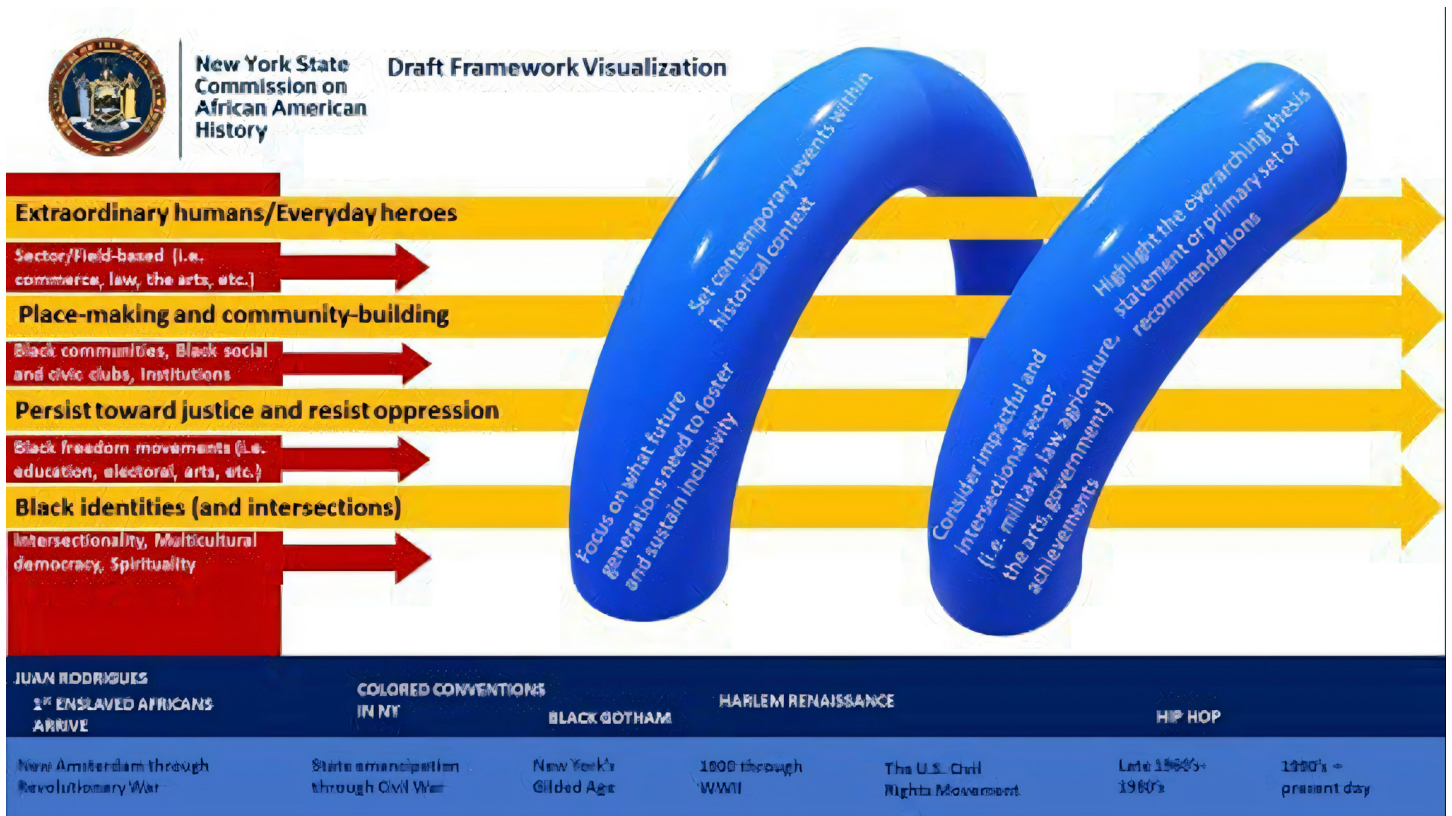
New York State Commission on African American History

Draft Framework Visualization

Extraordinary humans/Everyday heroes

Sector/Field-based (i.e. commerce, law, the arts, etc.)

Place-making and community-building

Black communities, Black social and civic clubs, Institutions

Persist toward justice and resist oppression

Black freedom movements (i.e. education, electoral, arts, etc.)

Black identities (and intersections)

Intersectionality, Multicultural democracy, Spirituality

Focus on what future generations need to foster and sustain inclusivity

Set contemporary events within historical context

Consider impactful and intersectional sector (i.e. military, law, agriculture, the arts, government) achievements

Highlight the overarching thesis statement or primary set of recommendations

JUAN RODRIGUES
1st ENSLAVED AFRICANS ARRIVE

COLORED CONVENTIONS IN NY

BLACK GOTHAM

HARLEM RENAISSANCE

HIP HOP

New Amsterdam through Revolutionary War

State emancipation through Civil War

New York's Gilded Age

1900 through WWII

The U.S. Civil Rights Movement

Late 1960's-1980's

1990's – present day